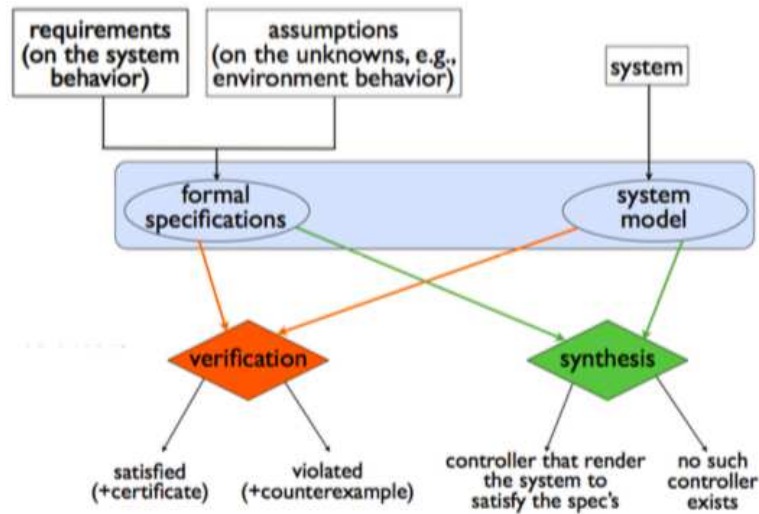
requirements (on the system behavior)

assumptions (on the unknowns, e.g., environment behavior)

system

formal specifications

system model

verification

synthesis

satisfied (+certificate)

violated (+counterexample)

controller that render the system to satisfy the spec's

no such controller exists